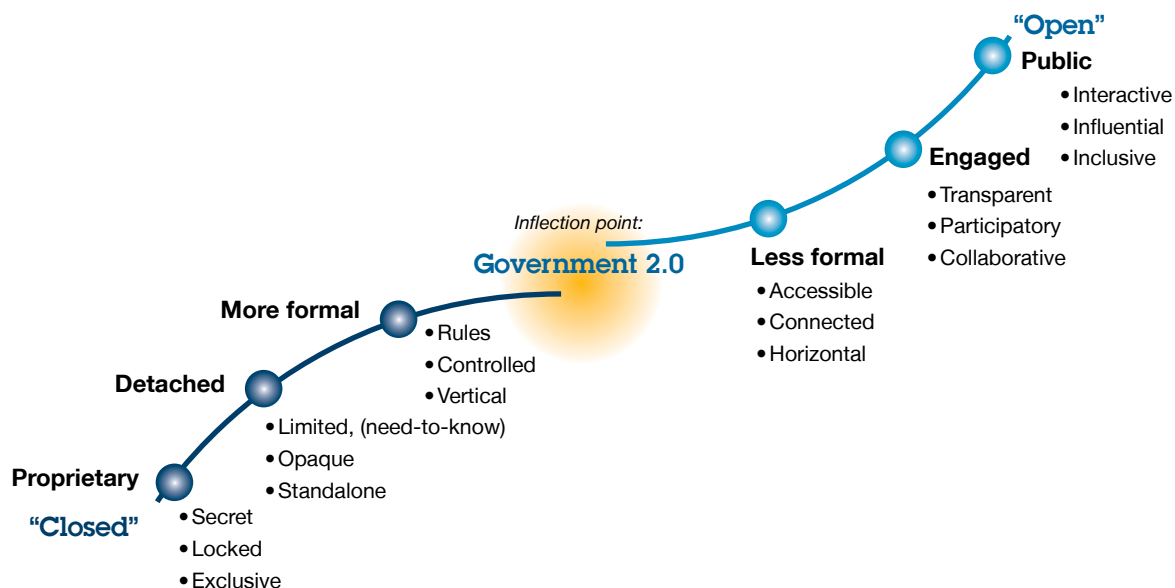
Proprietary
“Closed”
• Secret
• Locked
• Exclusive

Detached
• Limited, (need-to-know)
• Opaque
• Standalone

More formal
• Rules
• Controlled
• Vertical

Inflection point:
Government 2.0

Less formal
• Accessible
• Connected
• Horizontal

Engaged
• Transparent
• Participatory
• Collaborative

“Open”
Public
• Interactive
• Influential
• Inclusive